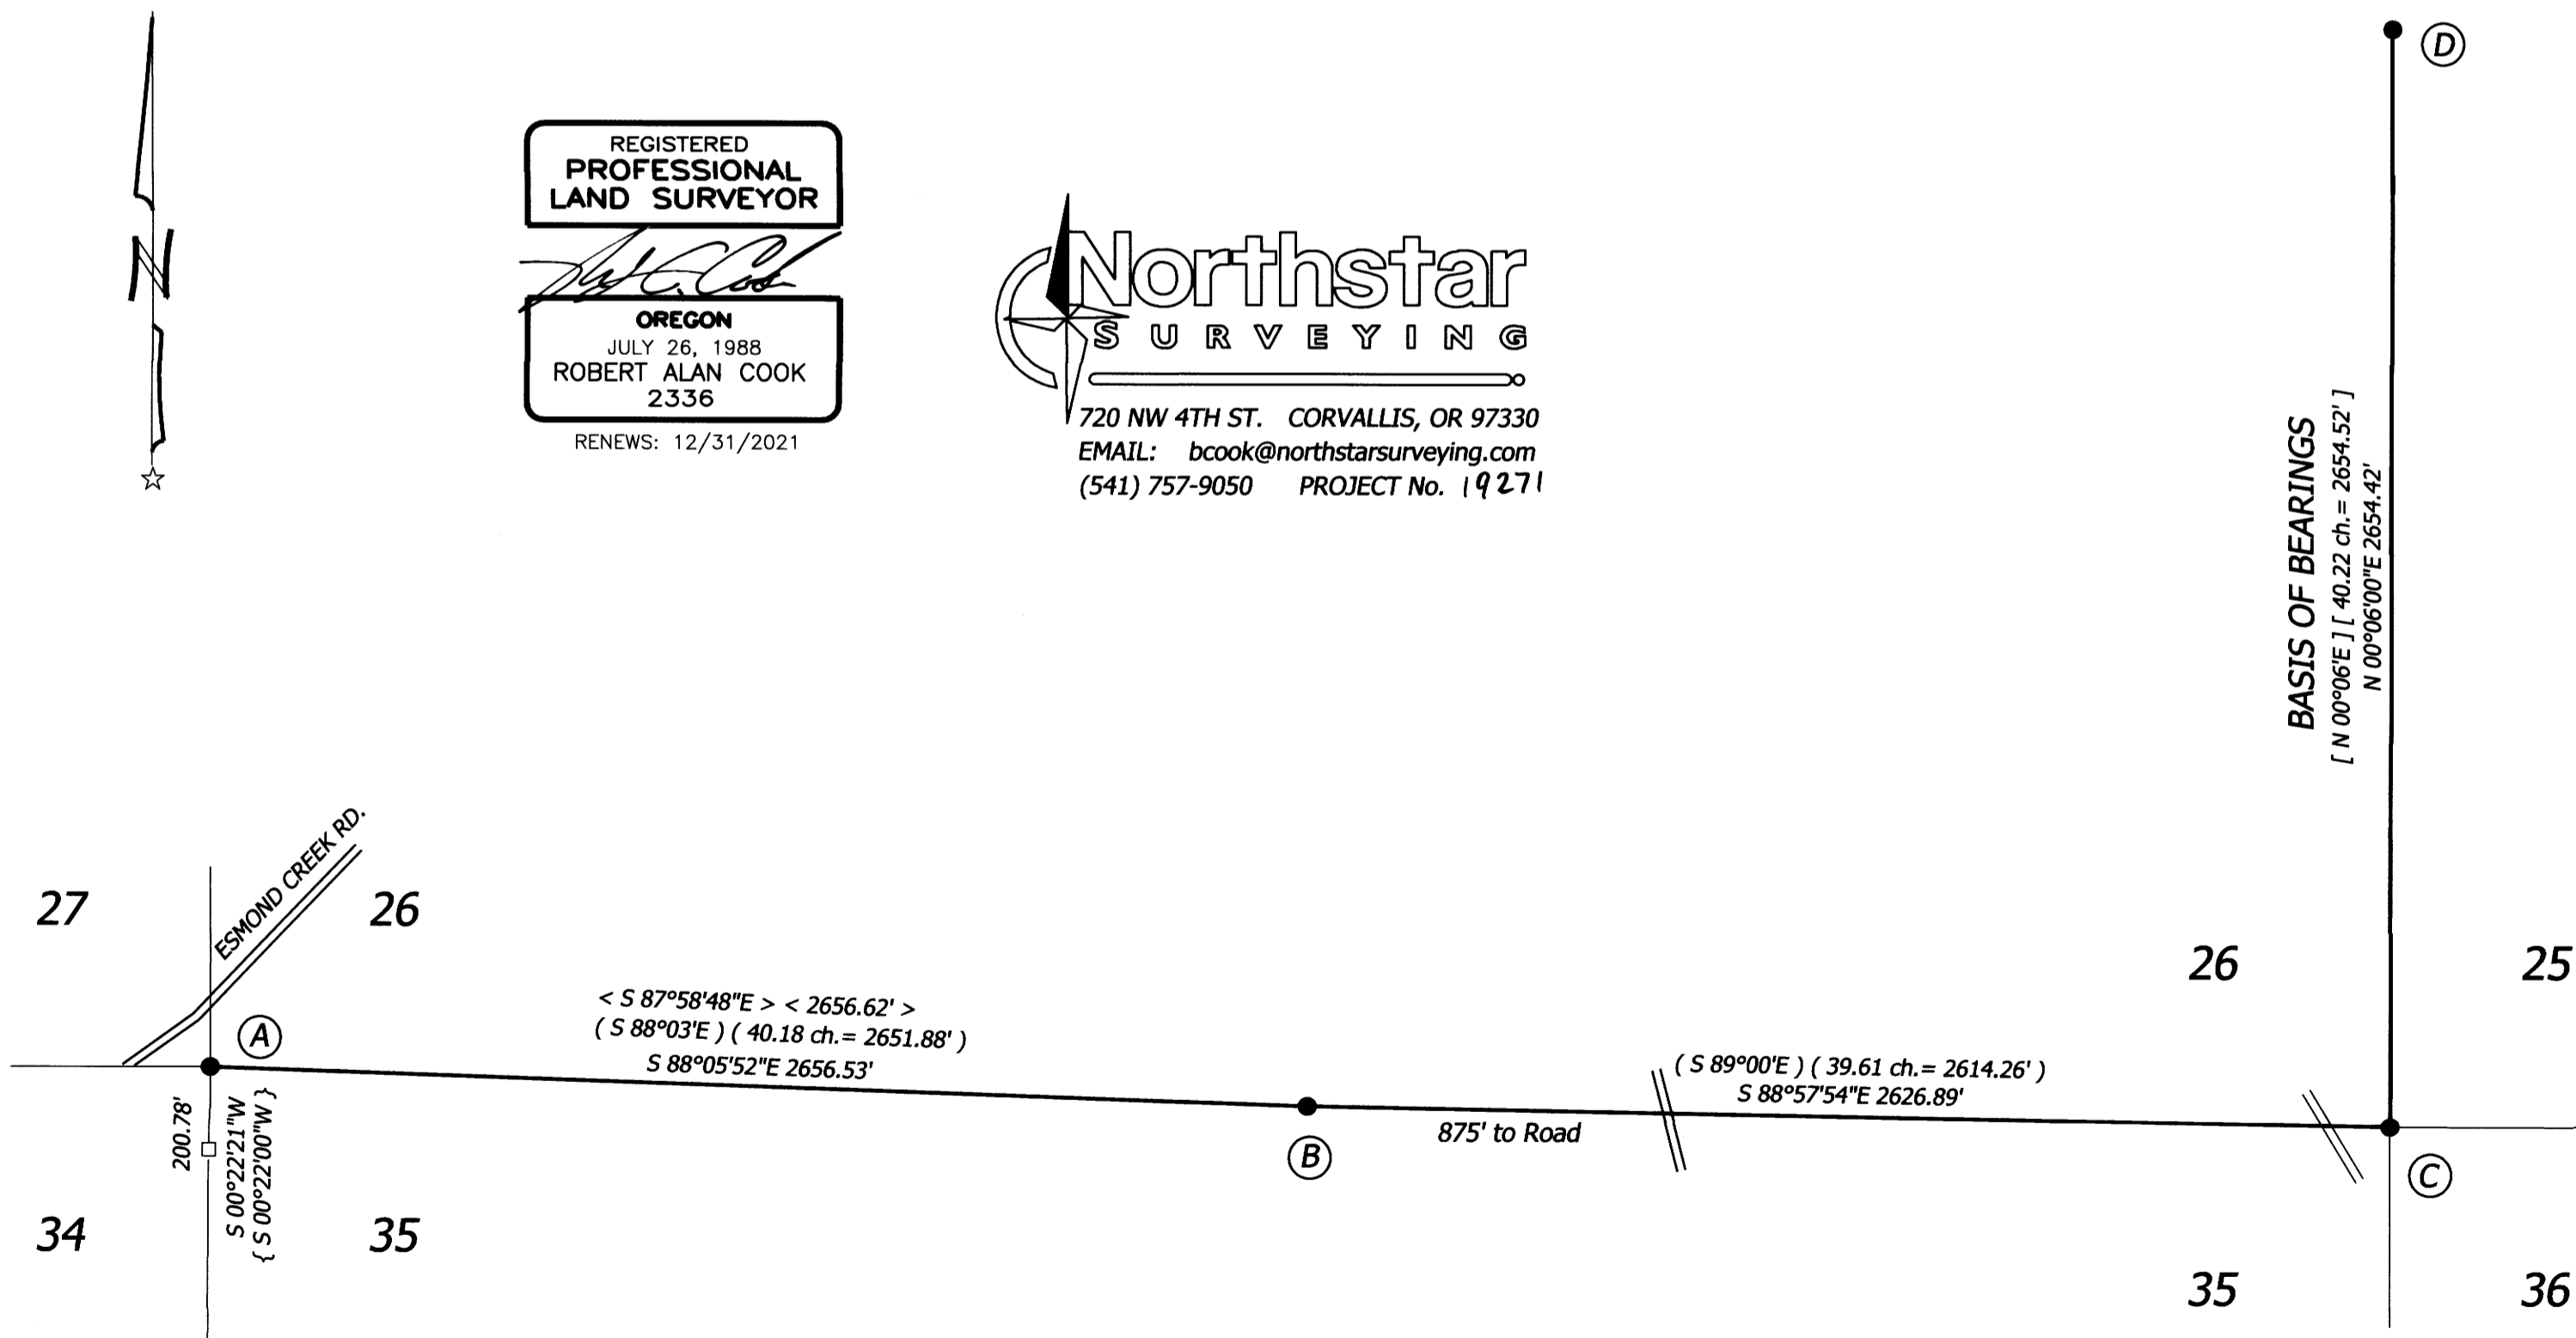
N

REGISTERED
PROFESSIONAL
LAND SURVEYOR

OREGON
JULY 26, 1988
ROBERT ALAN COOK
2336

RENEWS: 12/31/2021

Northstar
SURVEYING
720 NW 4TH ST. CORVALLIS, OR 97330
EMAIL: bcook@northstarsurveying.com
(541) 757-9050 PROJECT No. 19271

D

BASIS OF BEARINGS
[ N 00°06'E ] [ 40.22 ch.= 2654.52' ]
N 00°06'00"E 2654.42'

ESMOND CREEK RD.

27

26

A

< S 87°58'48"E > < 2656.62' >
( S 88°03'E ) ( 40.18 ch.= 2651.88' )
S 88°05'52"E 2656.53'

200.78'
S 00°22'21"W
{ S 00°22'00"W }

B

875' to Road

( S 89°00'E ) ( 39.61 ch.= 2614.26' )
S 88°57'54"E 2626.89'

26

25

C

34

35

35

36